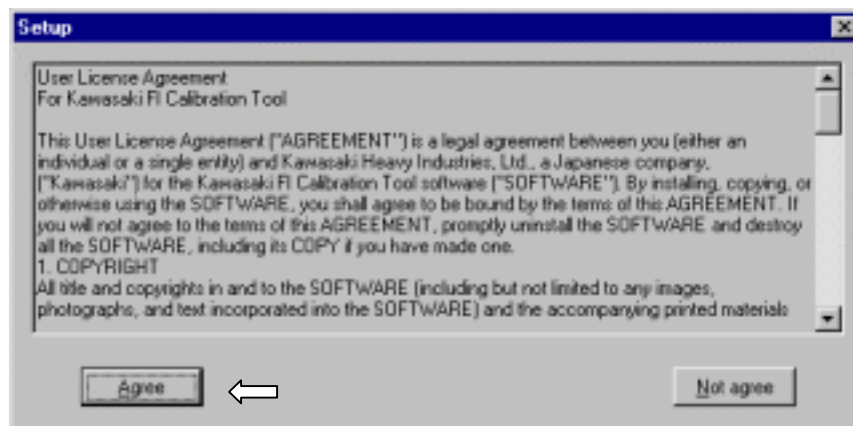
Setup

User License Agreement
For Kawasaki FI Calibration Tool

This User License Agreement ("AGREEMENT") is a legal agreement between you (either an individual or a single entity) and Kawasaki Heavy Industries, Ltd., a Japanese company, ("Kawasaki") for the Kawasaki FI Calibration Tool software ("SOFTWARE"). By installing, copying, or otherwise using the SOFTWARE, you shall agree to be bound by the terms of this AGREEMENT. If you will not agree to the terms of this AGREEMENT, promptly uninstall the SOFTWARE and destroy all the SOFTWARE, including its COPY if you have made one.
1. COPYRIGHT
All title and copyrights in and to the SOFTWARE (including but not limited to any images, photographs, and text incorporated into the SOFTWARE) and the accompanying printed materials

Agree

Not agree